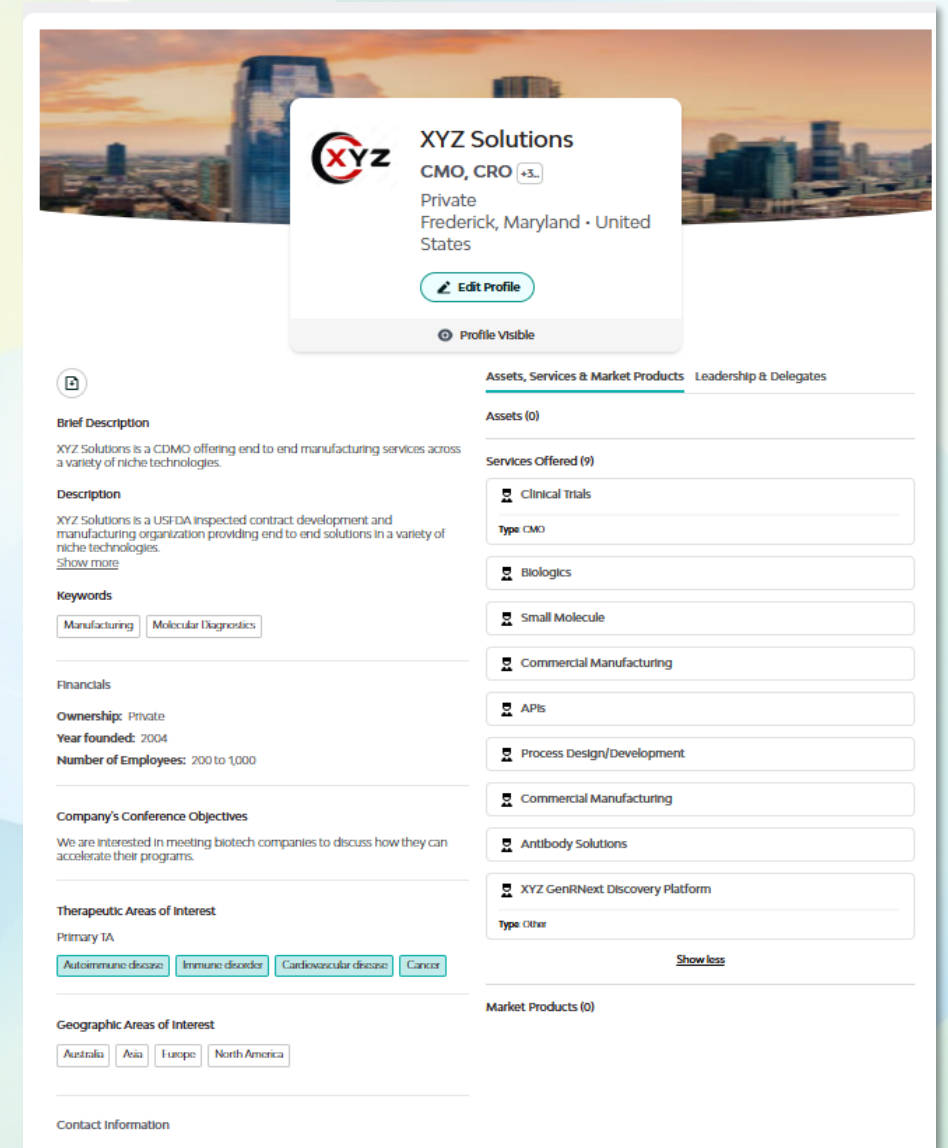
XYZ

XYZ Solutions
CMO, CRO +3..
Private
Frederick, Maryland • United States

Edit Profile

Profile Visible

Brief Description
XYZ Solutions is a CDMO offering end to end manufacturing services across a variety of niche technologies.

Description
XYZ Solutions is a USFDA inspected contract development and manufacturing organization providing end to end solutions in a variety of niche technologies.
Show more

Keywords
Manufacturing | Molecular Diagnostics

Financials

Ownership: Private
Year founded: 2004
Number of Employees: 200 to 1,000

Company's Conference Objectives
We are interested in meeting biotech companies to discuss how they can accelerate their programs.

Therapeutic Areas of Interest
Primary TA
Autoimmune disease | Immune disorder | Cardiovascular disease | Cancer

Geographic Areas of Interest
Australia | Asia | Europe | North America

Contact Information

Assets, Services & Market Products | Leadership & Delegates

Assets (0)

Services Offered (9)

Clinical Trials
Type CMO

Biologics

Small Molecule

Commercial Manufacturing

APIs

Process Design/Development

Commercial Manufacturing

Antibody Solutions

XYZ GenRNext Discovery Platform
Type Other

Show less

Market Products (0)